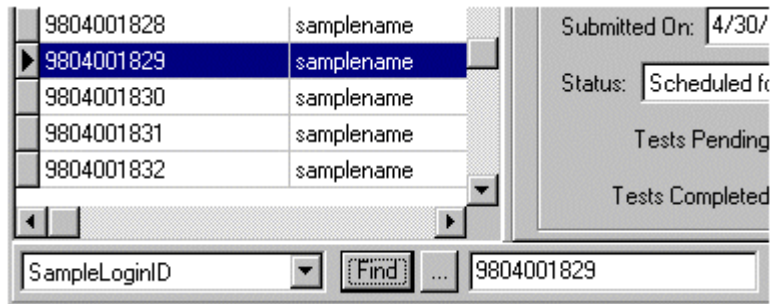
| | |
|---|---|
| 9804001828 | samplename |
| 9804001829 | samplename |
| 9804001830 | samplename |
| 9804001831 | samplename |
| 9804001832 | samplename |

Submitted On: 4/30/

Status: Scheduled fo

Tests Pending

Tests Completed

SampleLoginID

Find

...

9804001829